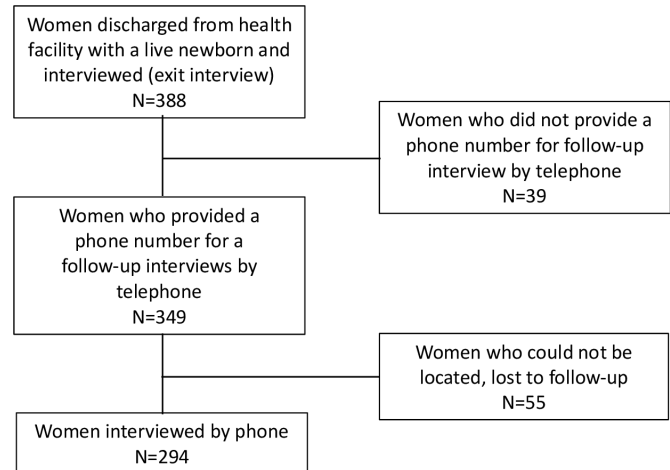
Women discharged from health facility with a live newborn and interviewed (exit interview)
N=388

Women who did not provide a phone number for follow-up interview by telephone
N=39

Women who provided a phone number for a follow-up interviews by telephone
N=349

Women who could not be located, lost to follow-up
N=55

Women interviewed by phone
N=294